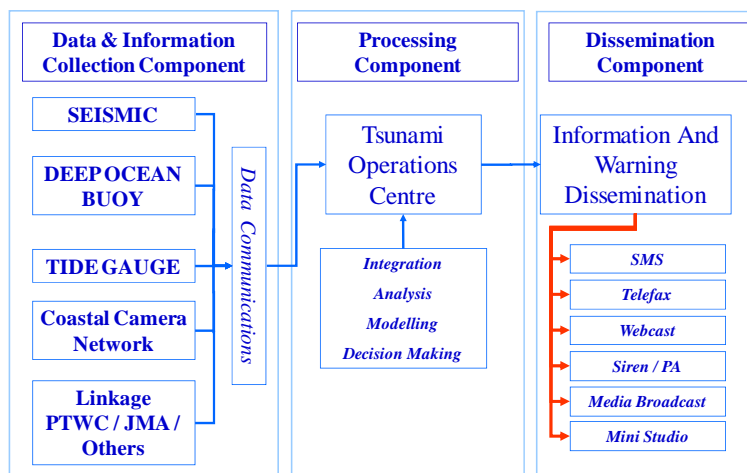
Data & Information Collection Component

SEISMIC

DEEP OCEAN BUOY

TIDE GAUGE

Coastal Camera Network

Linkage PTWC / JMA / Others

Data Communications

Processing Component

Tsunami Operations Centre

Integration
Analysis
Modelling
Decision Making

Dissemination Component

Information And Warning Dissemination

SMS
Telefax
Webcast
Siren / PA
Media Broadcast
Mini Studio